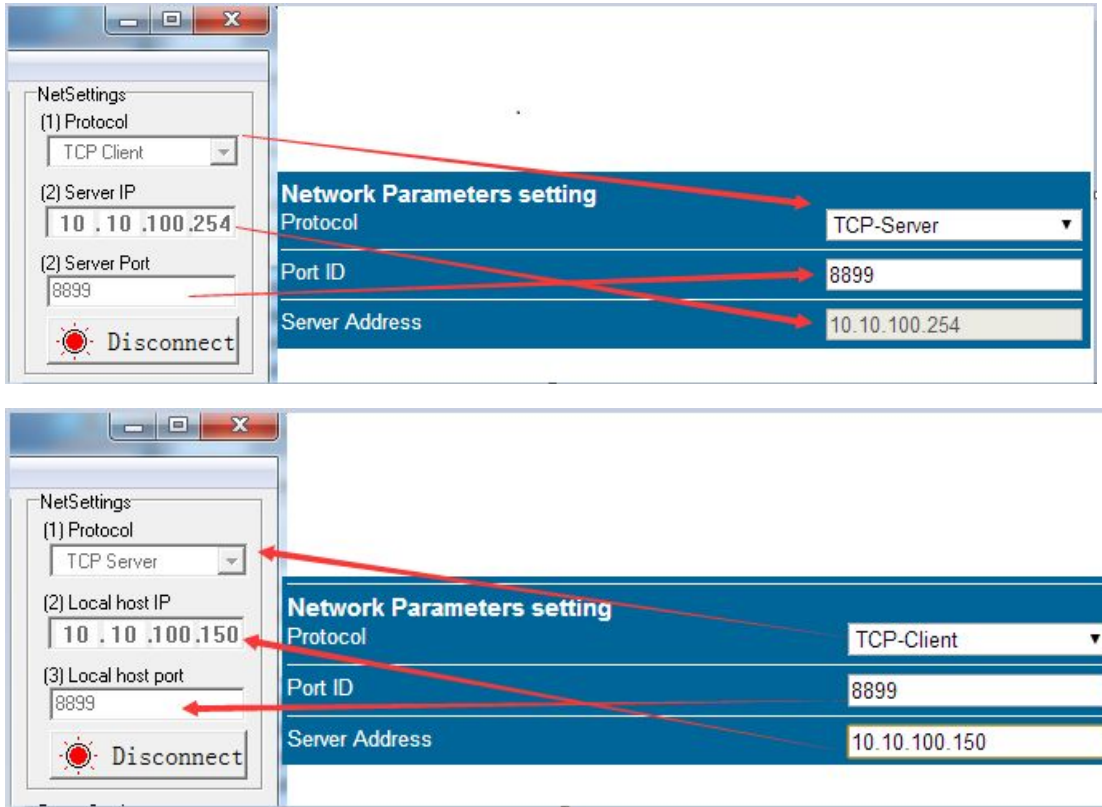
NetSettings
(1) Protocol
TCP Client
(2) Server IP
10 . 10 . 100 . 254
(2) Server Port
8899
Disconnect

Network Parameters setting
Protocol
TCP-Server
Port ID
8899
Server Address
10.10.100.254

NetSettings
(1) Protocol
TCP Server
(2) Local host IP
10 . 10 . 100 . 150
(3) Local host port
8899
Disconnect

Network Parameters setting
Protocol
TCP-Client
Port ID
8899
Server Address
10.10.100.150